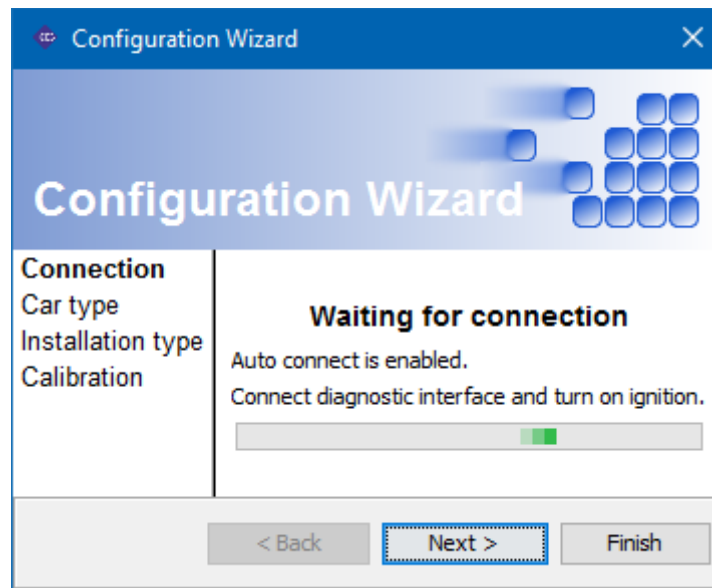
Configuration Wizard

Configuration Wizard

Connection
Car type
Installation type
Calibration

Waiting for connection

Auto connect is enabled.

Connect diagnostic interface and turn on ignition.

< Back
Next >
Finish